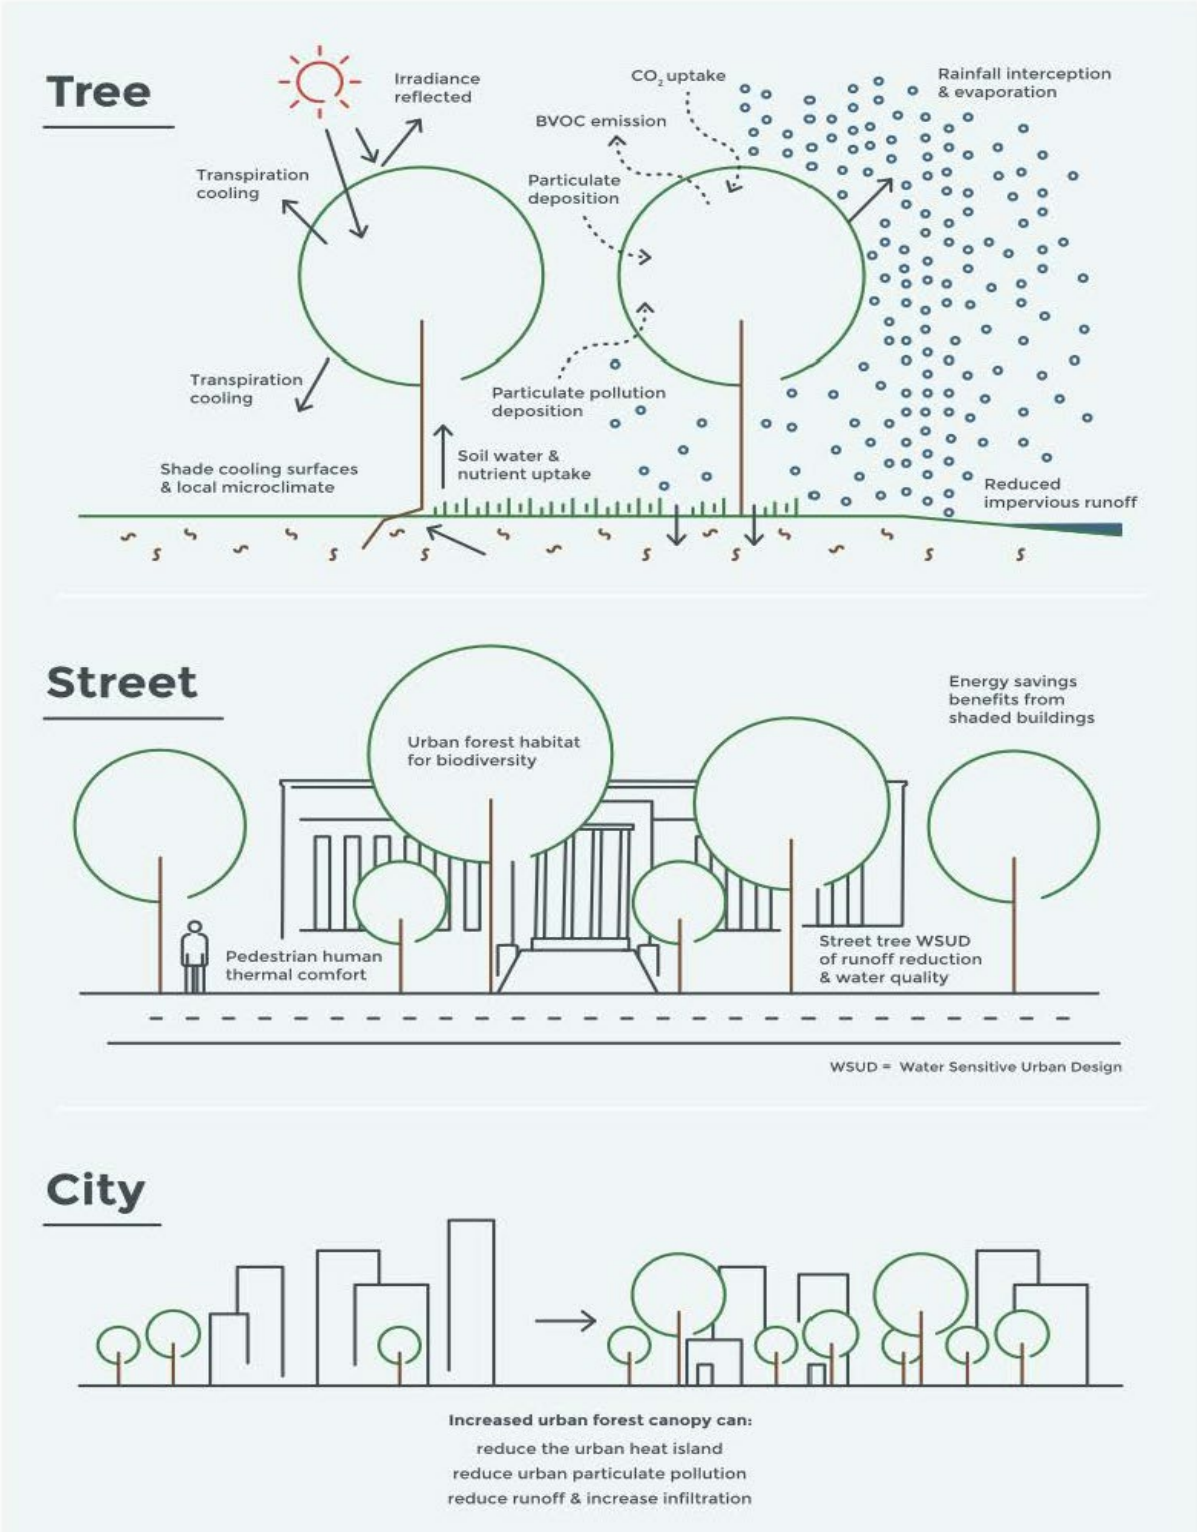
Tree

Irradiance reflected

$CO_2$ uptake

Rainfall interception & evaporation

BVOC emission

Transpiration cooling

Particulate deposition

Transpiration cooling

Particulate pollution deposition

Soil water & nutrient uptake

Shade cooling surfaces & local microclimate

Reduced impervious runoff

Street

Energy savings benefits from shaded buildings

Urban forest habitat for biodiversity

Pedestrian human thermal comfort

Street tree WSUD of runoff reduction & water quality

WSUD = Water Sensitive Urban Design

City

Increased urban forest canopy can:
reduce the urban heat island
reduce urban particulate pollution
reduce runoff & increase infiltration